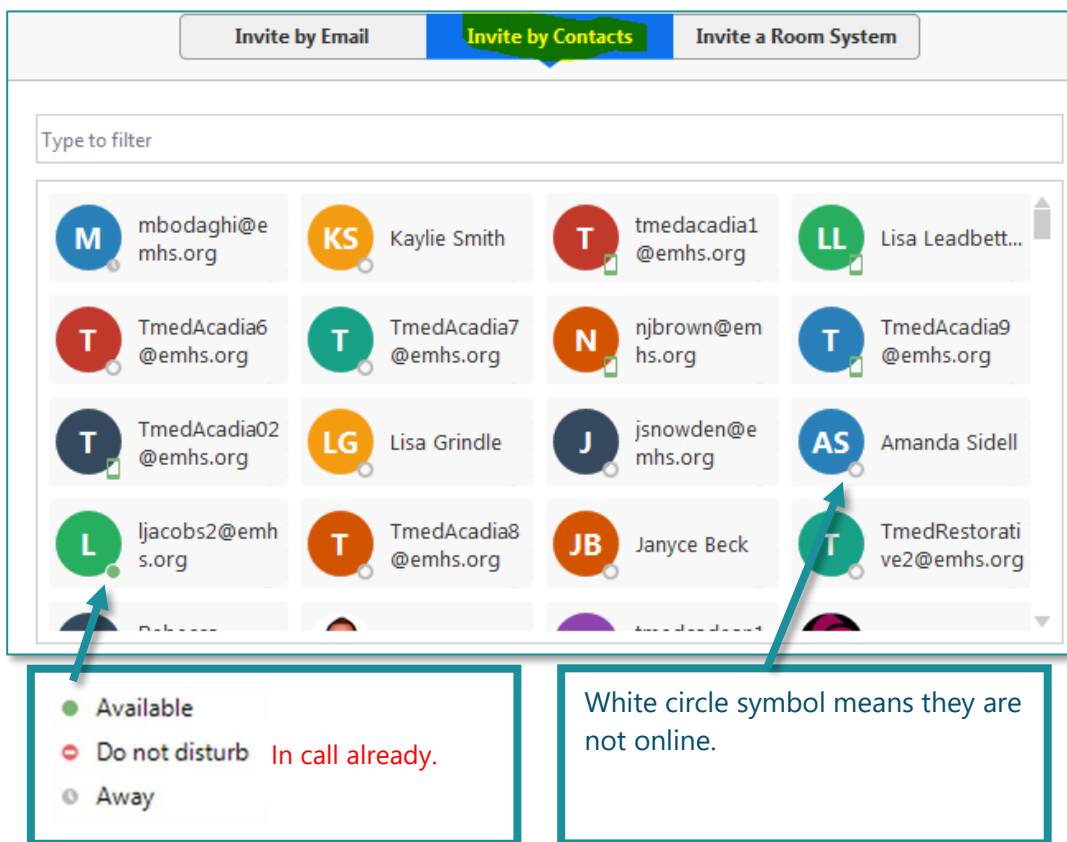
Invite by Email | Invite by Contacts | Invite a Room System

Type to filter

M mbodaghi@emhs.org
KS Kaylie Smith
T tmedacadia1@emhs.org
LL Lisa Leadbett...

T TmedAcadia6@emhs.org
T TmedAcadia7@emhs.org
N njbrown@emhs.org
T TmedAcadia9@emhs.org

T TmedAcadia02@emhs.org
LG Lisa Grindle
J jsnowden@emhs.org
AS Amanda Sidell

L ljacobs2@emhs.org
T TmedAcadia8@emhs.org
JB Janyce Beck
T TmedRestorative2@emhs.org

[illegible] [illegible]

Available
Do not disturb In call already.
Away

White circle symbol means they are not online.